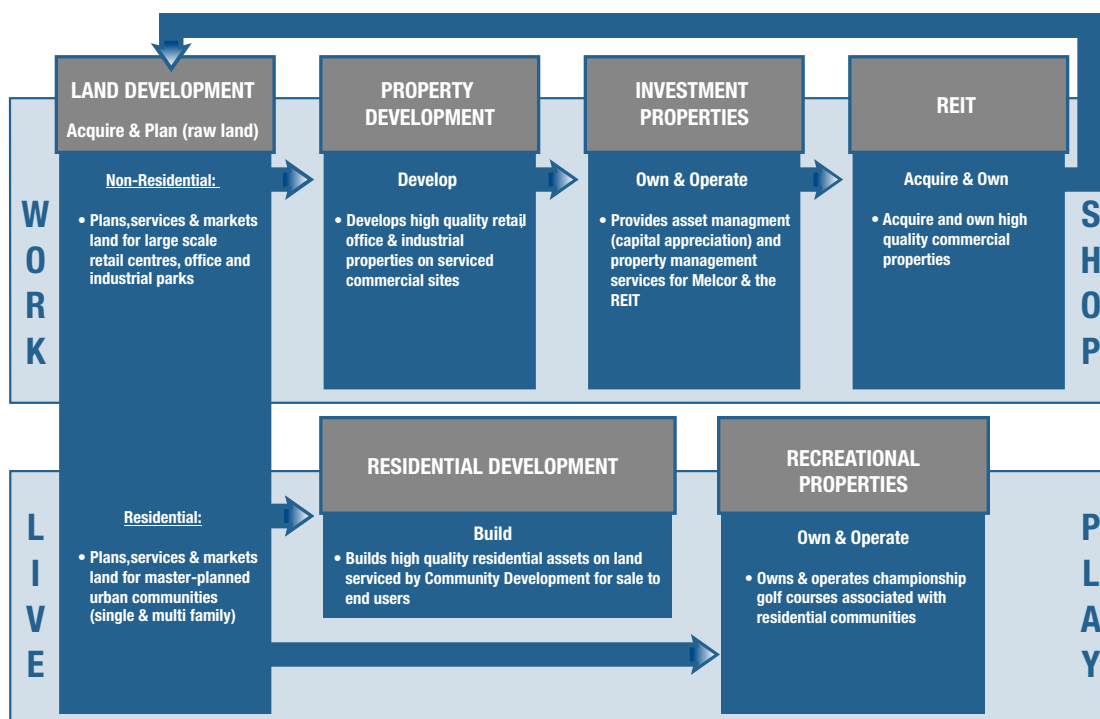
LAND DEVELOPMENT
Acquire & Plan (raw land)

PROPERTY DEVELOPMENT

INVESTMENT PROPERTIES

REIT

Non-Residential:

• Plans,services & markets land for large scale retail centres, office and industrial parks

Develop

• Develops high quality retail office & industrial properties on serviced commercial sites

Own & Operate

• Provides asset managment (capital appreciation) and property management services for Melcor & the REIT

Acquire & Own

• Acquire and own high quality commercial properties

W
O
R
K

S
H
O
P

RESIDENTIAL DEVELOPMENT

RECREATIONAL PROPERTIES

Residential:

• Plans,services & markets land for master-planned urban communities (single & multi family)

Build

• Builds high quality residential assets on land serviced by Community Development for sale to end users

Own & Operate

• Owns & operates championship golf courses associated with residential communities

L
I
V
E

P
L
A
Y